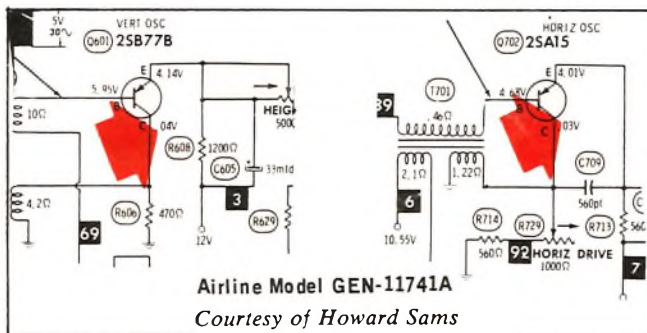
5V
30∿
VERT OSC
Q601 2SB77B
5.95V
E
4.14V
B
C
04V
10Ω
R608
1200Ω
C605
33mfd
HEIG
500
3
4.2Ω
R606
470Ω
12V
R629
69
HORIZ OSC
Q702 2SA15
39
T701
.46Ω
4.68V
E
4.01V
B
C
03V
2.1Ω
1.22Ω
C709
560pf
6
10.55V
R714
560Ω
R729
R713
56
92
HORIZ DRIVE
1000Ω
7
Airline Model GEN-11741A
Courtesy of Howard Sams